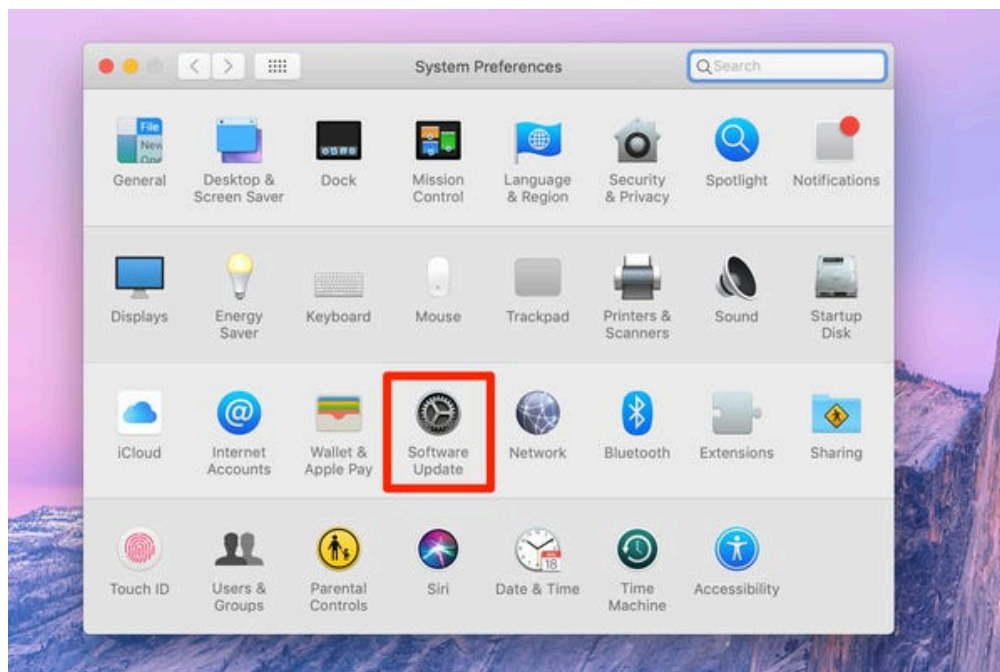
System Preferences

Search

File
New
Ope

General

Desktop & Screen Saver

Dock

Mission Control

Language & Region

Security & Privacy

Spotlight

Notifications

Displays

Energy Saver

Keyboard

Mouse

Trackpad

Printers & Scanners

Sound

Startup Disk

iCloud

Internet Accounts

Wallet & Apple Pay

Software Update

Network

Bluetooth

Extensions

Sharing

Touch ID

Users & Groups

Parental Controls

Siri

18

Date & Time

Time Machine

Accessibility